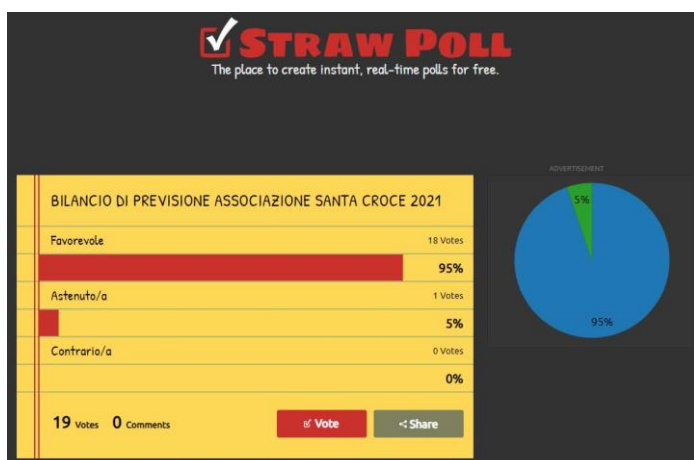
STRAW POLL
The place to create instant, real-time polls for free.

ADVERTISEMENT

BILANCIO DI PREVISIONE ASSOCIAZIONE SANTA CROCE 2021

Favorevole 18 Votes
95%

Astenuto/a 1 Votes
5%

Contrario/a 0 Votes
0%

19 Votes 0 Comments

Vote

Share

5%
95%